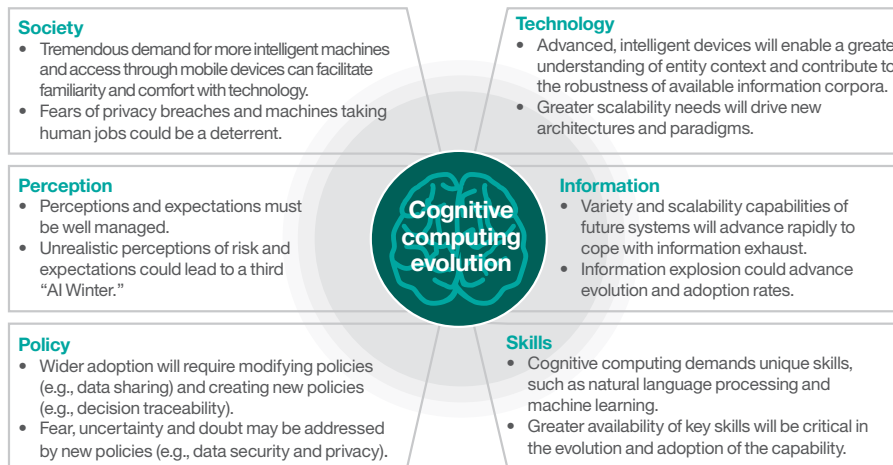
Society
- Tremendous demand for more intelligent machines and access through mobile devices can facilitate familiarity and comfort with technology.
- Fears of privacy breaches and machines taking human jobs could be a deterrent.

Technology
- Advanced, intelligent devices will enable a greate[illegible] understanding of entity context and contribute to the robustness of available information corpora.
- Greater scalability needs will drive new architectures and paradigms.

Perception
- Perceptions and expectations must be well managed.
- Unrealistic perceptions of risk and expectations could lead to a third "AI Winter."

Cognitive computing evolution

Information
- Variety and scalability capabilities of future systems will advance rapidly to cope with information exhaust.
- Information explosion could advance evolution and adoption rates.

Policy
- Wider adoption will require modifying policies (e.g., data sharing) and creating new policies (e.g., decision traceability).
- Fear, uncertainty and doubt may be addressed by new policies (e.g., data security and privacy).

Skills
- Cognitive computing demands unique skills, such as natural language processing and machine learning.
- Greater availability of key skills will be critical in the evolution and adoption of the capability.